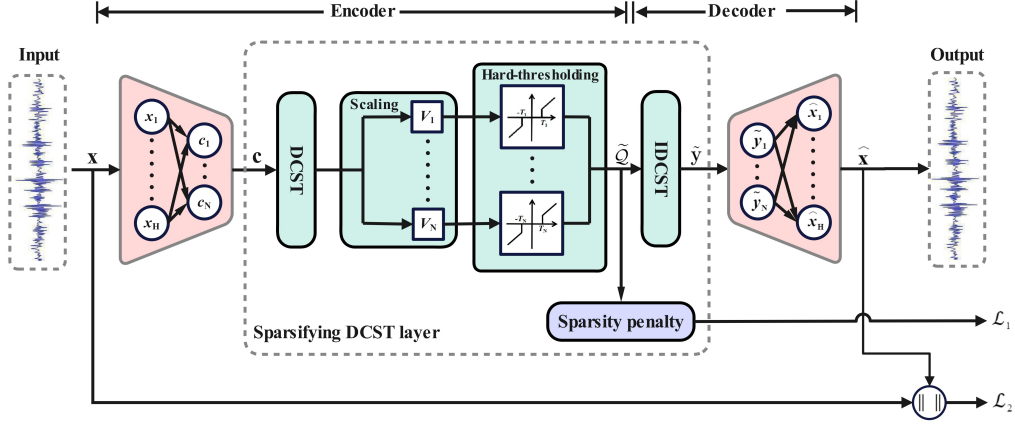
Encoder

Decoder

Input

Output

$x_1$

$x_H$

$c_1$

$c_N$

x

c

DCST

Scaling

$V_1$

$V_N$

Hard-thresholding

$-T_1$

$T_1$

$-T_N$

$T_N$

$\widetilde{\mathcal{Q}}$

IDCST

$\tilde{y}$

$\tilde{y}_1$

$\tilde{y}_N$

$\hat{x}_1$

$\hat{x}_H$

$\hat{x}$

Sparsity penalty

$\mathcal{L}_1$

Sparsifying DCST layer

$\| \ \|$

$\mathcal{L}_2$